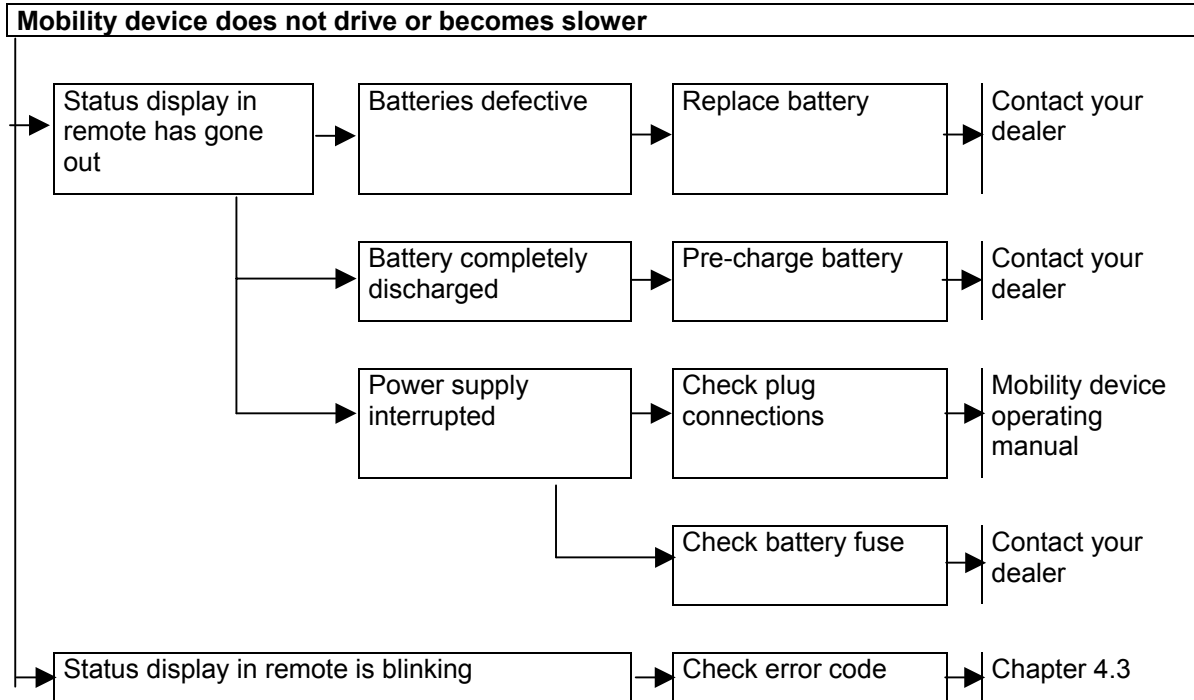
**Mobility device does not drive or becomes slower**

Status display in remote has gone out

Batteries defective

Replace battery

Contact your dealer

Battery completely discharged

Pre-charge battery

Contact your dealer

Power supply interrupted

Check plug connections

Mobility device operating manual

Check battery fuse

Contact your dealer

Status display in remote is blinking

Check error code

Chapter 4.3